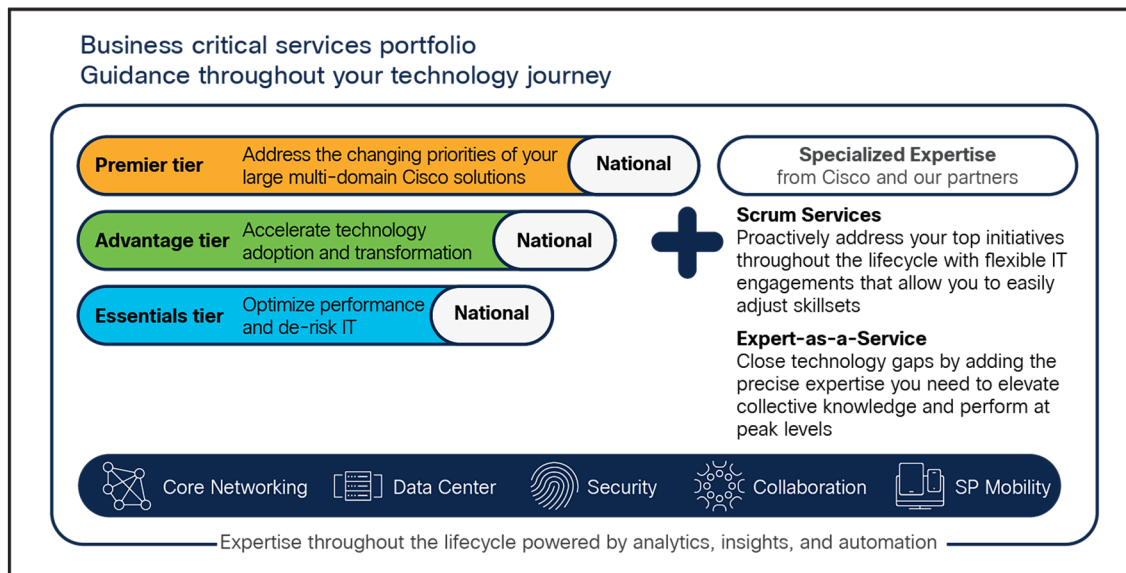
Business critical services portfolio
Guidance throughout your technology journey

Premier tier Address the changing priorities of your large multi-domain Cisco solutions National

Advantage tier Accelerate technology adoption and transformation National

Essentials tier Optimize performance and de-risk IT National

Specialized Expertise
from Cisco and our partners

Scrum Services
Proactively address your top initiatives throughout the lifecycle with flexible IT engagements that allow you to easily adjust skillsets

Expert-as-a-Service
Close technology gaps by adding the precise expertise you need to elevate collective knowledge and perform at peak levels

Core Networking Data Center Security Collaboration SP Mobility

Expertise throughout the lifecycle powered by analytics, insights, and automation